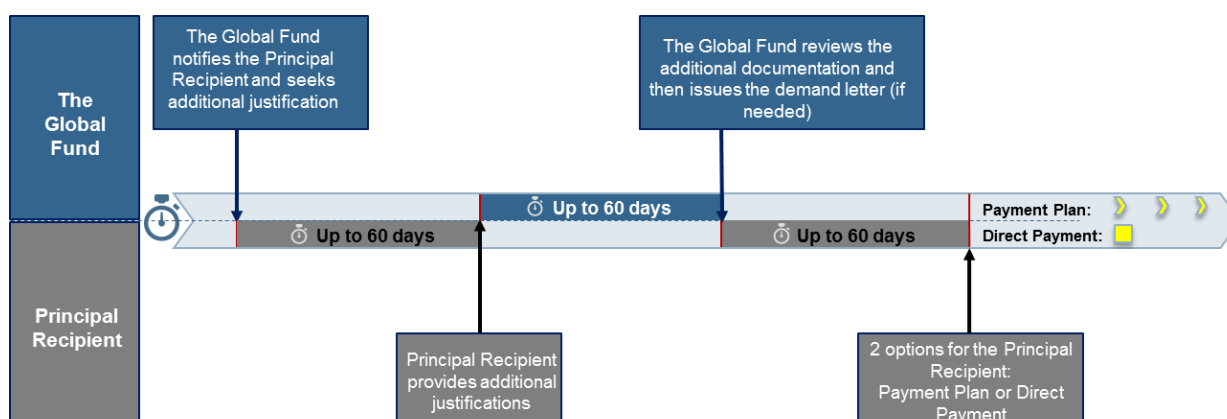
The Global Fund

The Global Fund notifies the Principal Recipient and seeks additional justification

The Global Fund reviews the additional documentation and then issues the demand letter (if needed)

Up to 60 days

Up to 60 days

Up to 60 days

Payment Plan:

Direct Payment:

Principal Recipient

Principal Recipient provides additional justifications

2 options for the Principal Recipient: Payment Plan or Direct Payment